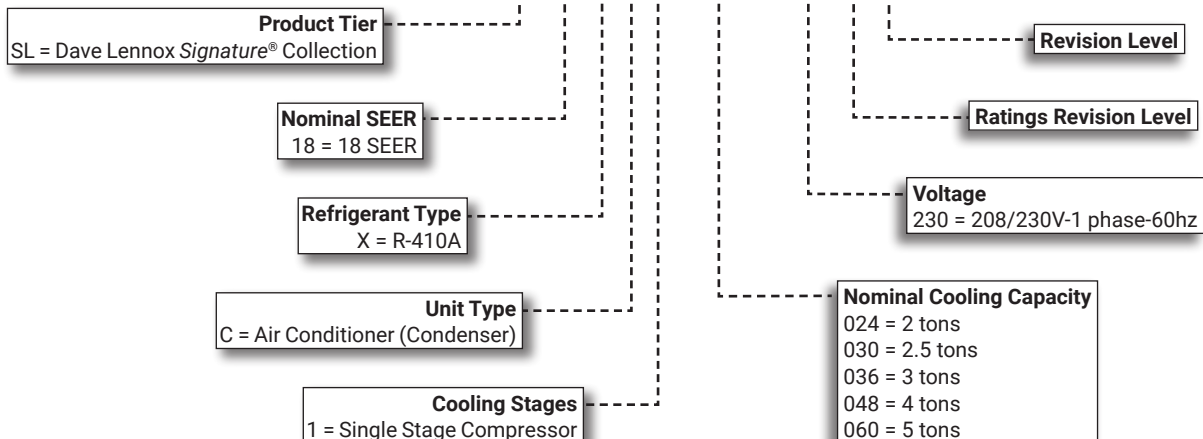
Product Tier
SL = Dave Lennox *Signature*® Collection

Nominal SEER
18 = 18 SEER

Refrigerant Type
X = R-410A

Unit Type
C = Air Conditioner (Condenser)

Cooling Stages
1 = Single Stage Compressor

Revision Level

Ratings Revision Level

Voltage
230 = 208/230V-1 phase-60hz

Nominal Cooling Capacity
024 = 2 tons
030 = 2.5 tons
036 = 3 tons
048 = 4 tons
060 = 5 tons